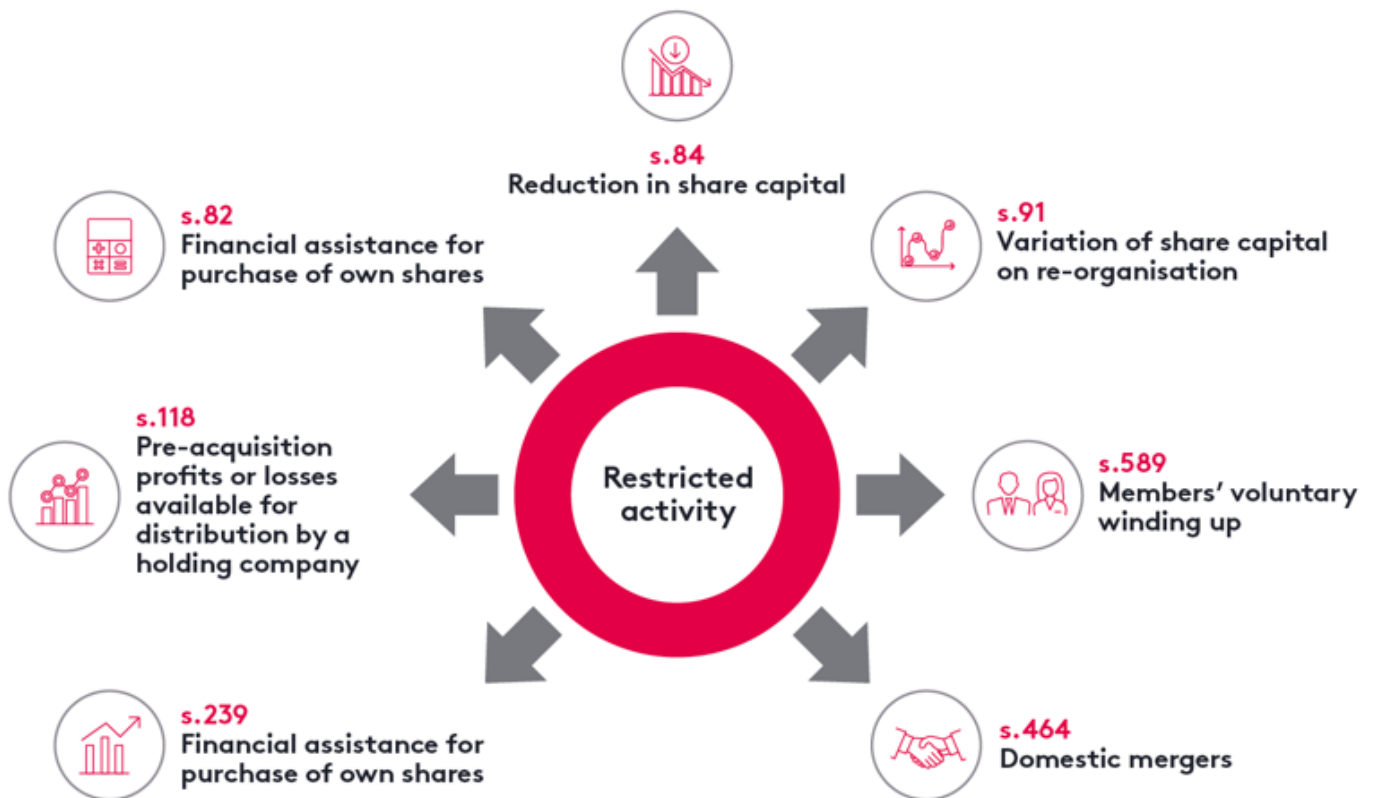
s.84
Reduction in share capital

s.82
Financial assistance for purchase of own shares

s.91
Variation of share capital on re-organisation

s.118
Pre-acquisition profits or losses available for distribution by a holding company

Restricted activity

s.589
Members' voluntary winding up

s.239
Financial assistance for purchase of own shares

s.464
Domestic mergers